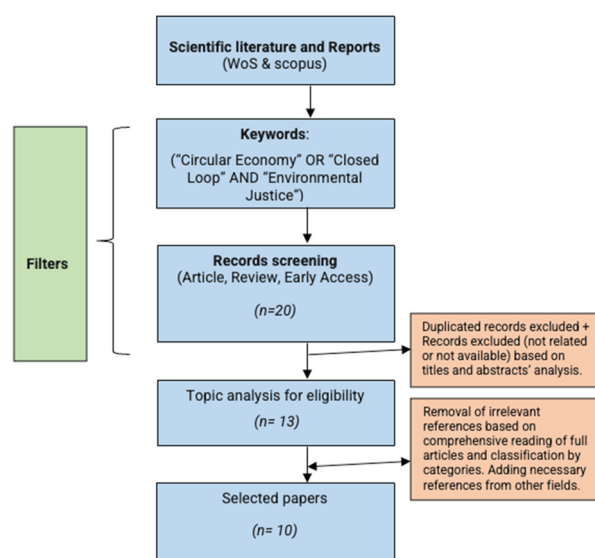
Scientific literature and Reports
(WoS & scopus)

Keywords:
("Circular Economy" OR "Closed Loop" AND "Environmental Justice")

Filters

Records screening
(Article, Review, Early Access)

(n=20)

Duplicated records excluded + Records excluded (not related or not available) based on titles and abstracts' analysis.

Topic analysis for eligibility

(n= 13)

Removal of irrelevant references based on comprehensive reading of full articles and classification by categories. Adding necessary references from other fields.

Selected papers

(n= 10)